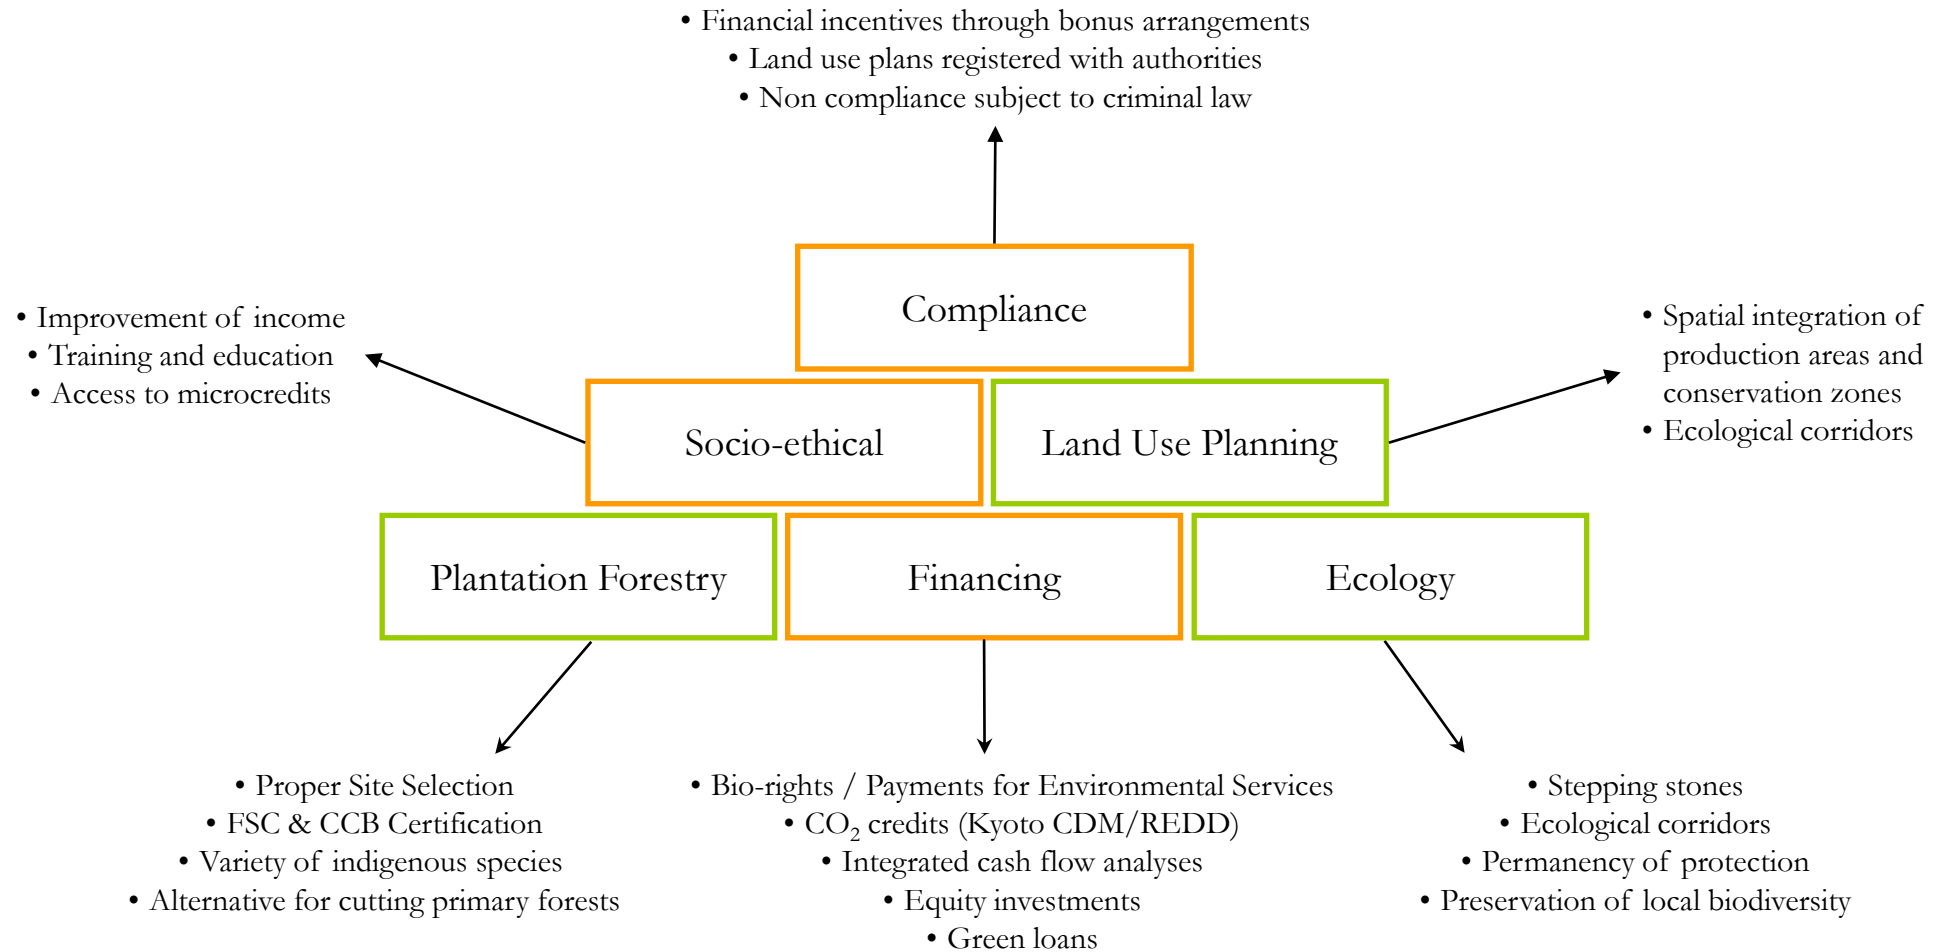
• Financial incentives through bonus arrangements
• Land use plans registered with authorities
• Non compliance subject to criminal law

Compliance

• Improvement of income
• Training and education
• Access to microcredits

Socio-ethical

Land Use Planning

• Spatial integration of production areas and conservation zones
• Ecological corridors

Plantation Forestry

Financing

Ecology

• Proper Site Selection
• FSC & CCB Certification
• Variety of indigenous species
• Alternative for cutting primary forests

• Bio-rights / Payments for Environmental Services
• $CO_2$ credits (Kyoto CDM/REDD)
• Integrated cash flow analyses
• Equity investments
• Green loans

• Stepping stones
• Ecological corridors
• Permanency of protection
• Preservation of local biodiversity